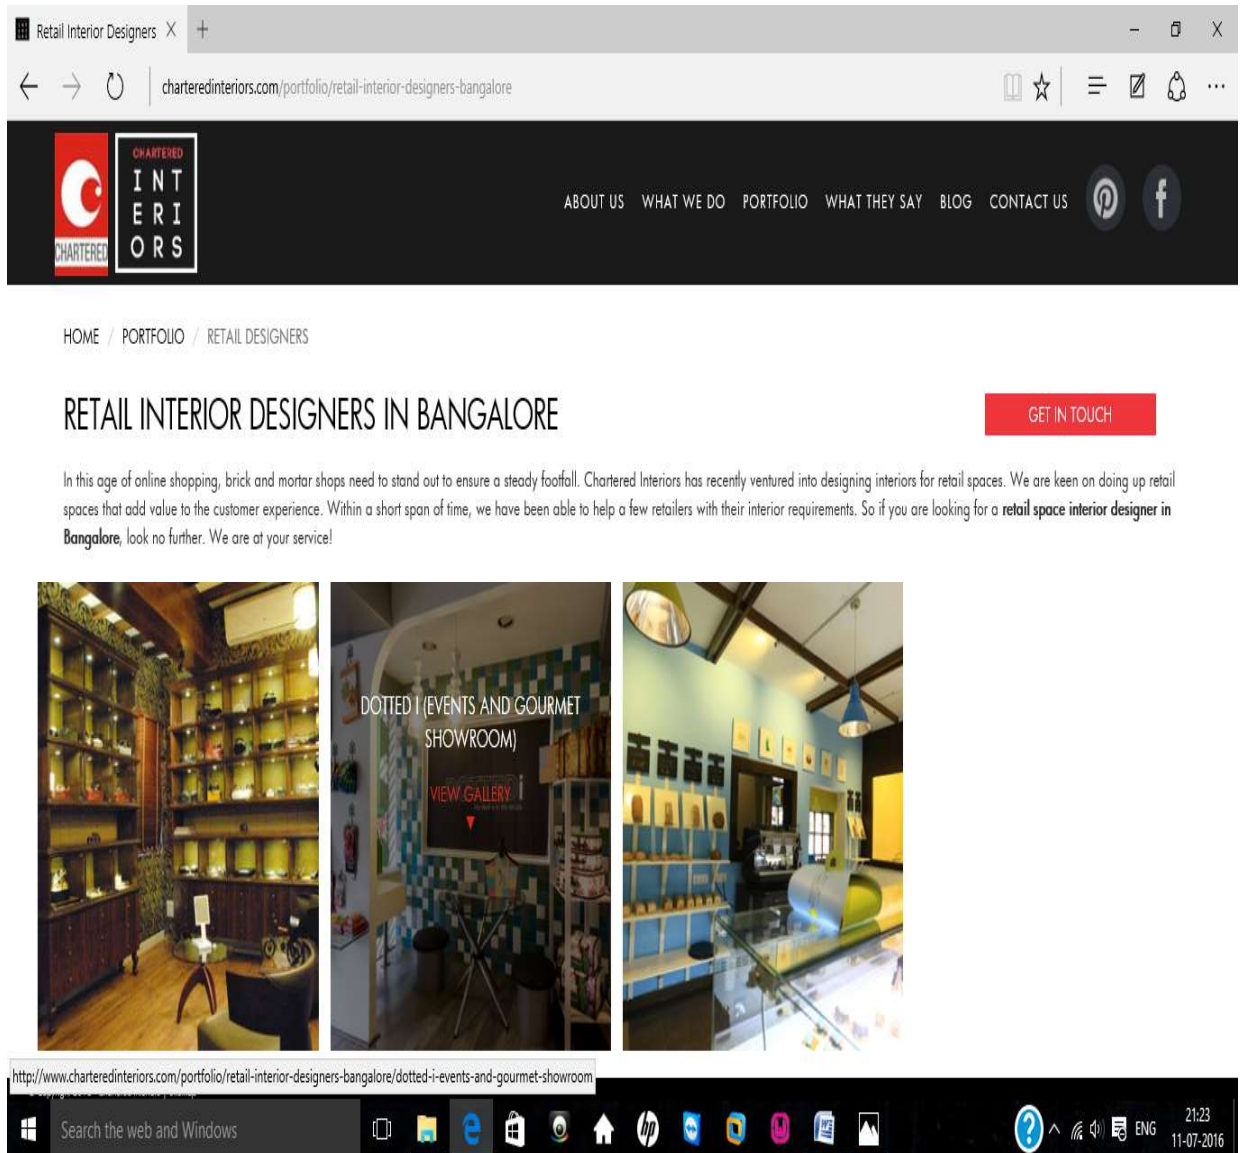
Retail Interior Designers X +

charteredinteriors.com/portfolio/retail-interior-designers-bangalore

CHARTERED
INT
ERI
ORS
CHARTERED

ABOUT US WHAT WE DO PORTFOLIO WHAT THEY SAY BLOG CONTACT US

HOME / PORTFOLIO / RETAIL DESIGNERS

RETAIL INTERIOR DESIGNERS IN BANGALORE

GET IN TOUCH

In this age of online shopping, brick and mortar shops need to stand out to ensure a steady footfall. Chartered Interiors has recently ventured into designing interiors for retail spaces. We are keen on doing up retail spaces that add value to the customer experience. Within a short span of time, we have been able to help a few retailers with their interior requirements. So if you are looking for a **retail space interior designer in Bangalore**, look no further. We are at your service!

DOTTED I (EVENTS AND GOURMET SHOWROOM)

VIEW GALLERY

http://www.charteredinteriors.com/portfolio/retail-interior-designers-bangalore/dotted-i-events-and-gourmet-showroom

Search the web and Windows

ENG 21:23 11-07-2016